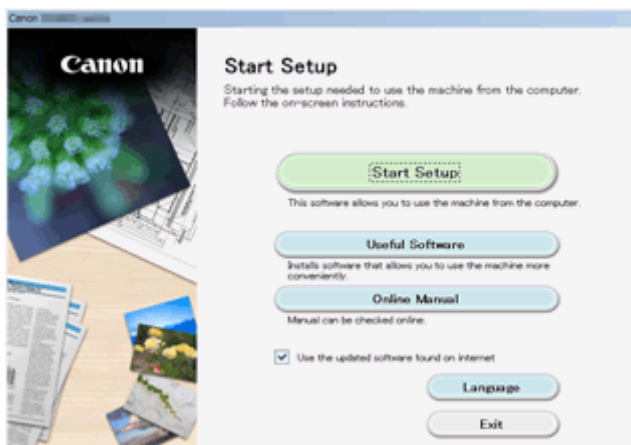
Canon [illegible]

Canon

Start Setup

Starting the setup needed to use the machine from the computer. Follow the on-screen instructions.

Start Setup

This software allows you to use the machine from the computer.

Useful Software

Installs software that allows you to use the machine more conveniently.

Online Manual

Manual can be checked online.

Use the updated software found on internet

Language

Exit